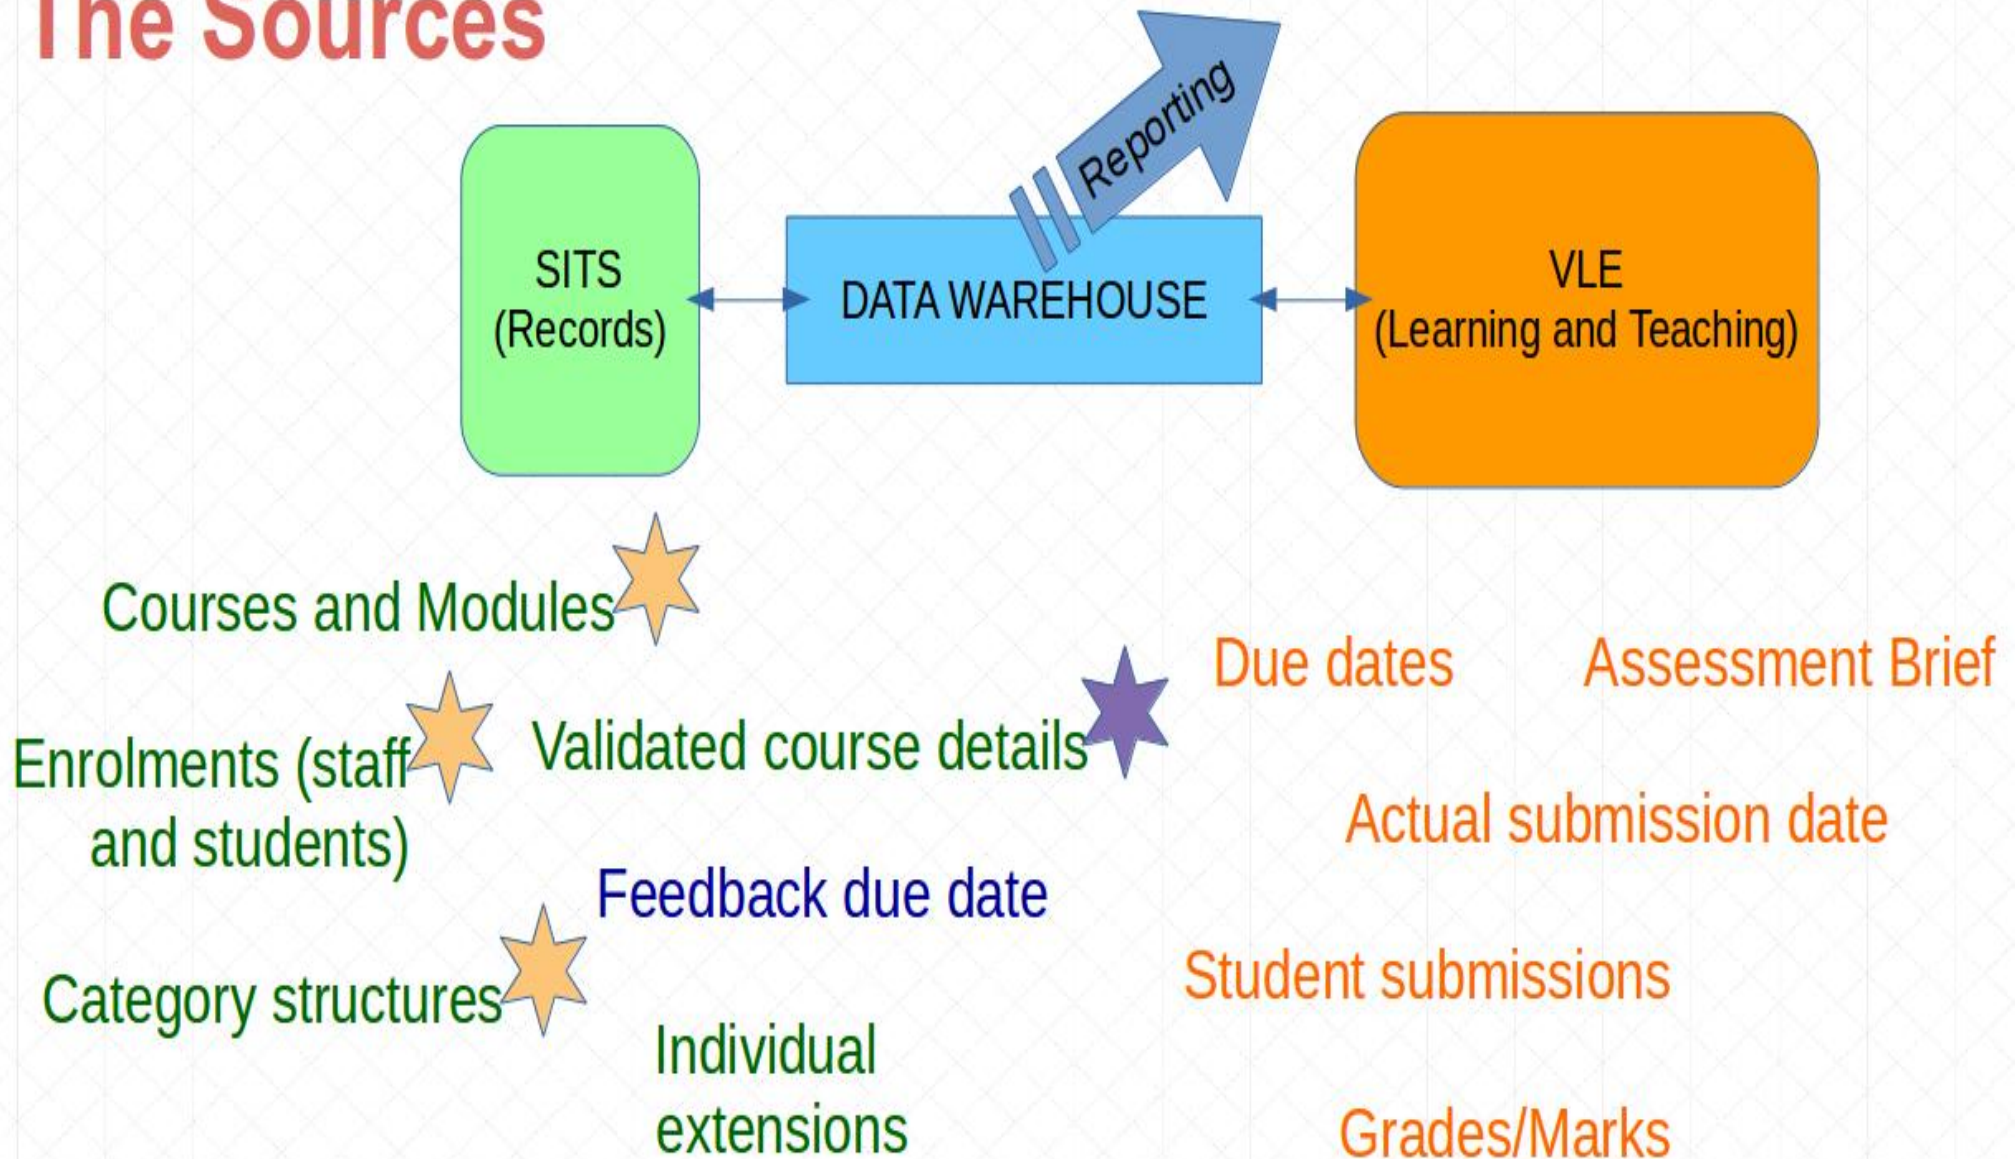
The Sources

SITS
(Records)

DATA WAREHOUSE

Reporting

VLE
(Learning and Teaching)

Courses and Modules

Enrolments (staff and students)

Validated course details

Feedback due date

Category structures

Individual extensions

Due dates

Assessment Brief

Actual submission date

Student submissions

Grades/Marks